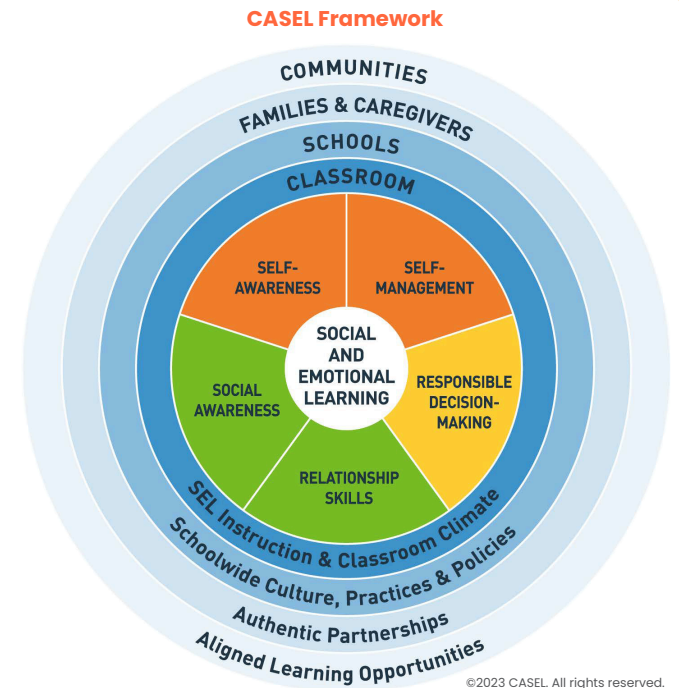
CASEL Framework

COMMUNITIES

FAMILIES & CAREGIVERS

SCHOOLS

CLASSROOM

SELF-AWARENESS

SELF-MANAGEMENT

SOCIAL AND EMOTIONAL LEARNING

SOCIAL AWARENESS

RESPONSIBLE DECISION-MAKING

RELATIONSHIP SKILLS

SEL Instruction & Classroom Climate

Schoolwide Culture, Practices & Policies

Authentic Partnerships

Aligned Learning Opportunities

©2023 CASEL. All rights reserved.